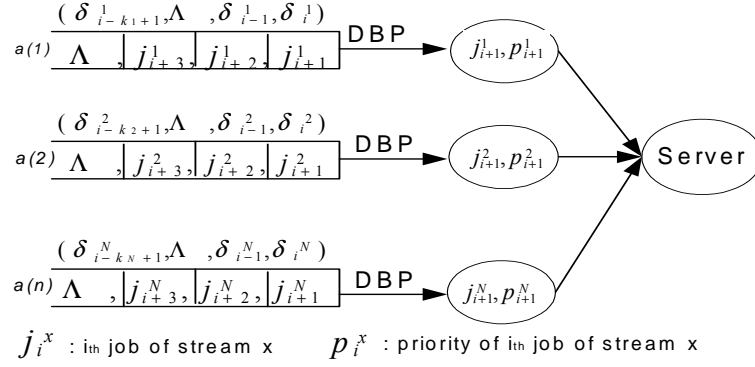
$(\delta_{i-k_1+1}^{1}, \Lambda, \delta_{i-1}^{1}, \delta_{i}^{1})$

a(1) $\Lambda$ , $j_{i+3}^{1}$ , $j_{i+2}^{1}$ , $j_{i+1}^{1}$ DBP $j_{i+1}^{1}, p_{i+1}^{1}$

$(\delta_{i-k_2+1}^{2}, \Lambda, \delta_{i-1}^{2}, \delta_{i}^{2})$

a(2) $\Lambda$ , $j_{i+3}^{2}$ , $j_{i+2}^{2}$ , $j_{i+1}^{2}$ DBP $j_{i+1}^{2}, p_{i+1}^{2}$

Server

$(\delta_{i-k_N+1}^{N}, \Lambda, \delta_{i-1}^{N}, \delta_{i}^{N})$

a(n) $\Lambda$ , $j_{i+3}^{N}$ , $j_{i+2}^{N}$ , $j_{i+1}^{N}$ DBP $j_{i+1}^{N}, p_{i+1}^{N}$

$j_i^x$ : ith job of stream x $p_i^x$ : priority of ith job of stream x